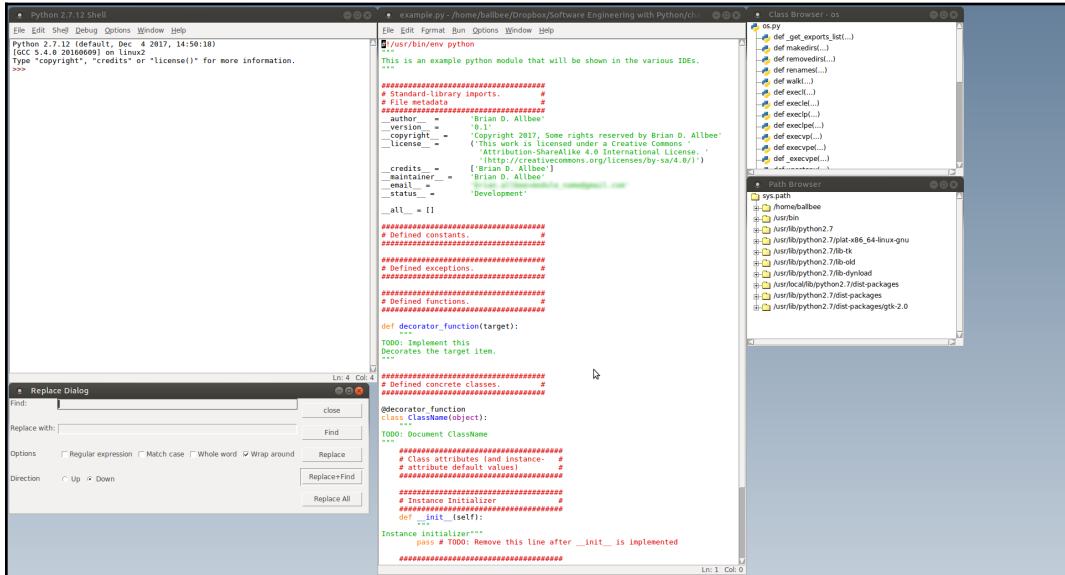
Python 2.7.12 Shell

File Edit Shell Debug Options Window Help

Python 2.7.12 (default, Dec 4 2017, 14:50:18)
[GCC 5.4.0 20160609] on linux2
Type "copyright", "credits" or "license()" for more information.
>>>

Ln: 4 Col: 4

Replace Dialog

Find:

Replace with:

Options
Regular expression
Match case
Whole word
Wrap around

Direction
Up
Down

close
Find
Replace
Replace+Find
Replace All

example.py - /home/ballbee/Dropbox/Software Engineering with Python/ch

File Edit Format Run Options Window Help

#!/usr/bin/env python
"""
This is an example python module that will be shown in the various IDEs.
"""

#####################################
# Standard-library imports. #
# File metadata #
#####################################
__author__ = 'Brian D. Allbee'
__version__ = '0.1'
__copyright__ = 'Copyright 2017, Some rights reserved by Brian D. Allbee'
__license__ = ('This work is licensed under a Creative Commons '
'Attribution-ShareAlike 4.0 International License. '
'(http://creativecommons.org/licenses/by-sa/4.0/)')
__credits__ = ['Brian D. Allbee']
__maintainer__ = 'Brian D. Allbee'
__email__ = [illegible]
__status__ = 'Development'

__all__ = []

#####################################
# Defined constants. #
#####################################

#####################################
# Defined exceptions. #
#####################################

#####################################
# Defined functions. #
#####################################

def decorator_function(target):
"""
TODO: Implement this
Decorates the target item.
"""

#####################################
# Defined concrete classes. #
#####################################

@decorator_function
class ClassName(object):
"""
TODO: Document ClassName
"""
#####################################
# Class attributes (and instance- #
# attribute default values) #
#####################################

#####################################
# Instance Initializer #
#####################################
def __init__(self):
"""
Instance initializer"""
pass # TODO: Remove this line after __init__ is implemented

#####################################

Ln: 1 Col: 0

Class Browser - os

os.py
def _get_exports_list(...)
def makedirs(...)
def removedirs(...)
def renames(...)
def walk(...)
def execl(...)
def execle(...)
def execlp(...)
def execlpe(...)
def execvp(...)
def execvpe(...)
def _execvpe(...)

Path Browser

sys.path
/home/ballbee
/usr/bin
/usr/lib/python2.7
/usr/lib/python2.7/plat-x86_64-linux-gnu
/usr/lib/python2.7/lib-tk
/usr/lib/python2.7/lib-old
/usr/lib/python2.7/lib-dynload
/usr/local/lib/python2.7/dist-packages
/usr/lib/python2.7/dist-packages
/usr/lib/python2.7/dist-packages/gtk-2.0